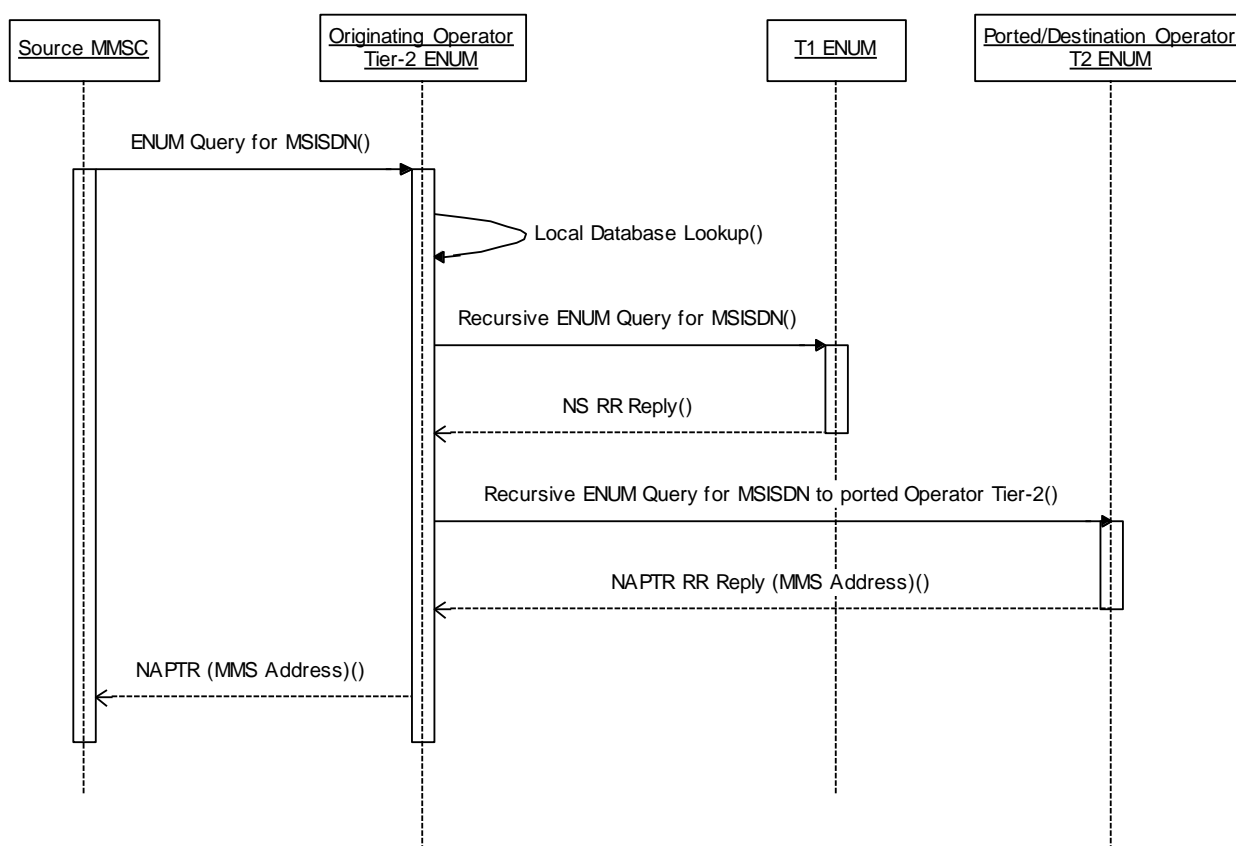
Source MMSC

Originating Operator Tier-2 ENUM

T1 ENUM

Ported/Destination Operator T2 ENUM

ENUM Query for MSISDN()

Local Database Lookup()

Recursive ENUM Query for MSISDN()

NS RR Reply()

Recursive ENUM Query for MSISDN to ported Operator Tier-2()

NAPTR RR Reply (MMS Address)()

NAPTR (MMS Address)()